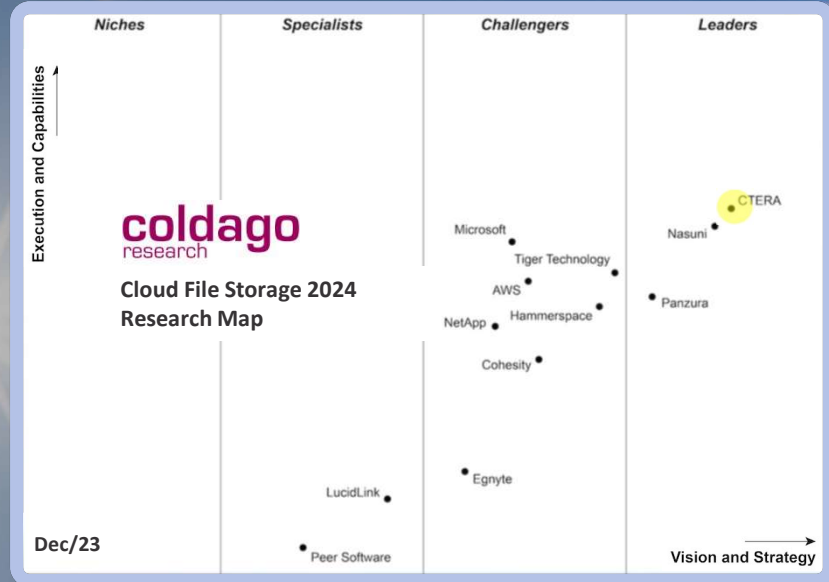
Niches
Specialists
Challengers
Leaders

Execution and Capabilities

coldago
research

Cloud File Storage 2024
Research Map

CTERA
Nasuni
Panzura
Microsoft
Tiger Technology
AWS
Hammerspace
NetApp
Cohesity
Egnyte
LucidLink
Peer Software

Dec/23

Vision and Strategy